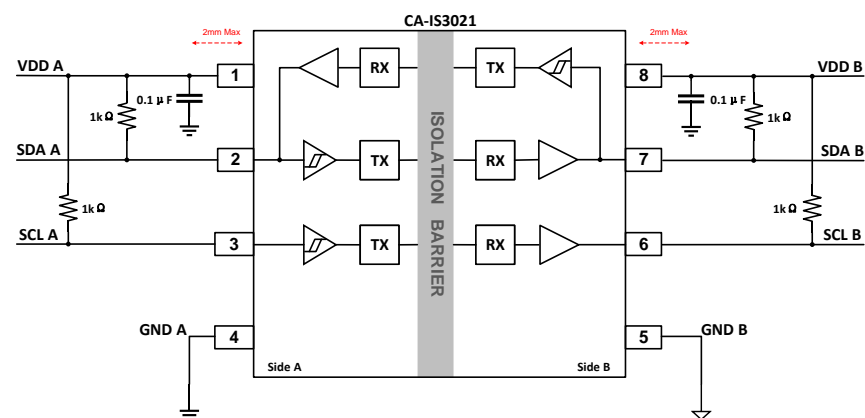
CA-IS3021

2mm Max

2mm Max

VDD A

1

1kΩ

0.1 μF

SDA A

2

1kΩ

SCL A

3

GND A

4

Side A

RX

TX

TX

ISOLATION BARRIER

TX

RX

RX

8

VDD B

0.1 μF

1kΩ

7

SDA B

1kΩ

6

SCL B

5

GND B

Side B